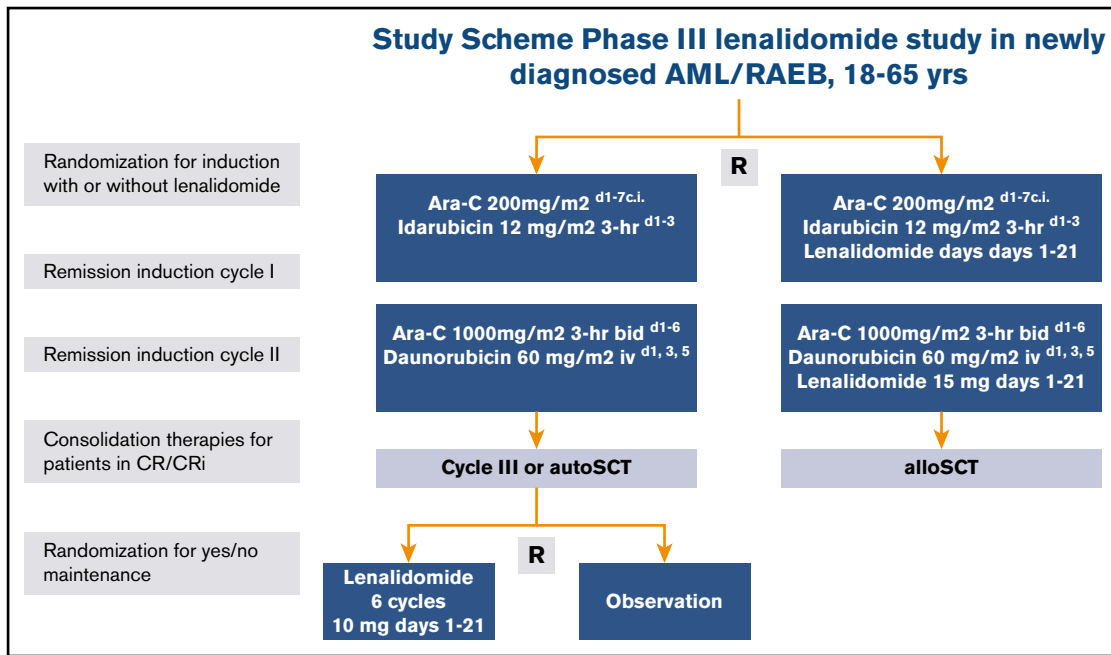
Study Scheme Phase III lenalidomide study in newly diagnosed AML/RAEB, 18-65 yrs

Randomization for induction with or without lenalidomide

R

Ara-C 200mg/m2 $^{d1-7 c.i.}$
Idarubicin 12 mg/m2 3-hr $^{d1-3}$

Ara-C 200mg/m2 $^{d1-7 c.i.}$
Idarubicin 12 mg/m2 3-hr $^{d1-3}$
Lenalidomide days days 1-21

Remission induction cycle I

Remission induction cycle II

Ara-C 1000mg/m2 3-hr bid $^{d1-6}$
Daunorubicin 60 mg/m2 iv $^{d1, 3, 5}$

Ara-C 1000mg/m2 3-hr bid $^{d1-6}$
Daunorubicin 60 mg/m2 iv $^{d1, 3, 5}$
Lenalidomide 15 mg days 1-21

Consolidation therapies for patients in CR/CRi

Cycle III or autoSCT

alloSCT

Randomization for yes/no maintenance

R

Lenalidomide
6 cycles
10 mg days 1-21

Observation